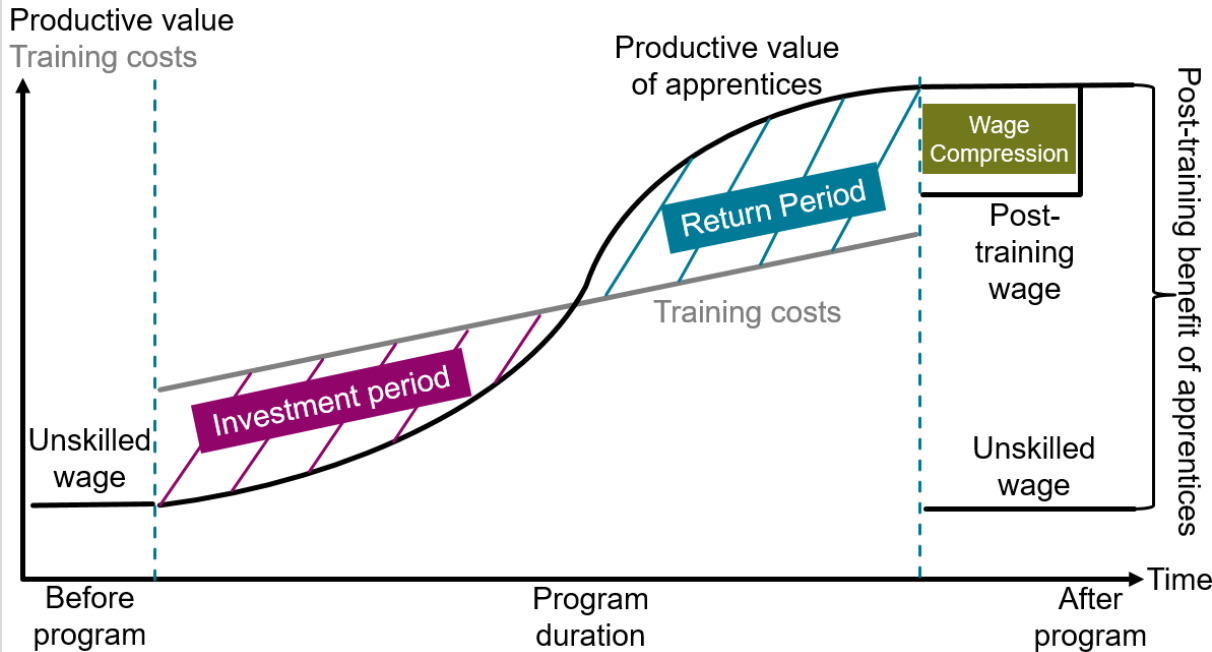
Productive value
Training costs

Productive value of apprentices

Wage Compression

Return Period

Post-training wage

Training costs

Investment period

Unskilled wage

Unskilled wage

Post-training benefit of apprentices

Time

Before program

Program duration

After program